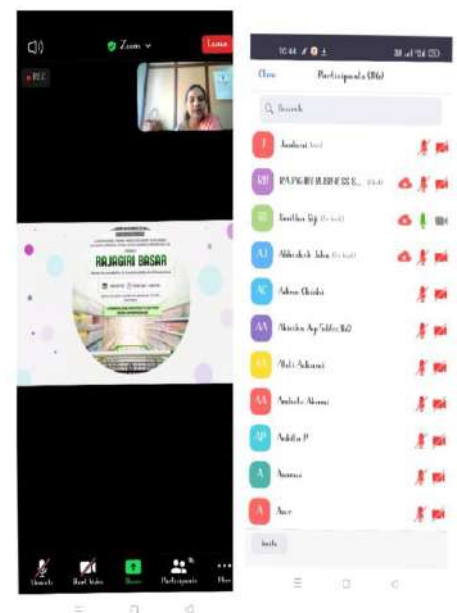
Zoom
Leave
REC
RAJAGIRI BASAR
Unmute
Start Video
Share
Participants
More

10:44
Close
Participants (86)
Search
J Jasdeesi (me)
RB RAJAGIRI BUSINESS S... (Host)
RG Reethu Gp (Co-host)
AJ Abhishek Jabu (Co-host)
AC Adrian Clinton
AA Akanksha App Selfie 362
AA Akshi Ashrami
AA Ambika Abrami
AP Ankitha P
A Anasma
A Ancy
Invite